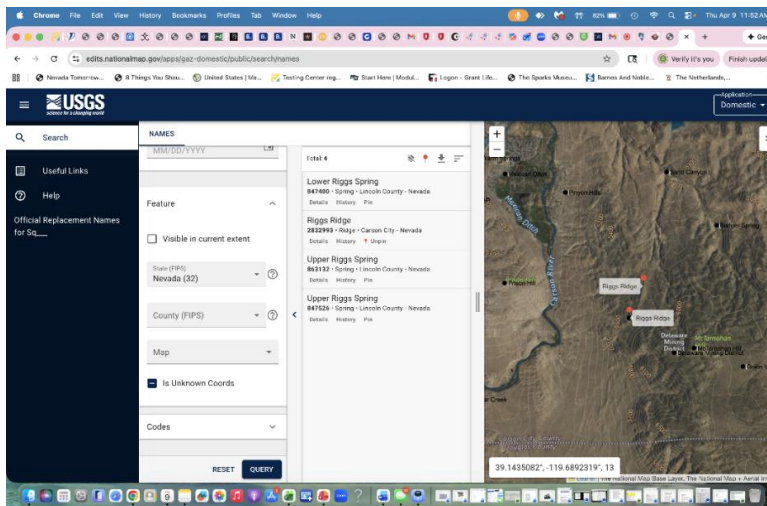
Chrome File Edit View History Bookmarks Profiles Tab Window Help

82% Thu Apr 9 11:52 AM

edits.nationalmap.gov/apps/gaz-domestic/public/search/names

Verify it's you

Finish update

Nevada Tomorrow... 8 Things You Shou... United States | Ma... Testing Center reg... Start Here | Modul... Logon - Grant Life... The Sparks Museu... Barnes And Noble... The Netherlands,...

≡USGS science for a changing world

Application Domestic

Search

Useful Links

Help

Official Replacement Names for Sq___

NAMES

MM/DD/YYYY

Feature

Visible in current extent

State (FIPS)
Nevada (32)

County (FIPS)

Map

Is Unknown Coords

Codes

RESET QUERY

Total: 4

Lower Riggs Spring
847400 • Spring • Lincoln County • Nevada
Details History Pin

Riggs Ridge
2832993 • Ridge • Carson City • Nevada
Details History Unpin

Upper Riggs Spring
863132 • Spring • Lincoln County • Nevada
Details History Pin

Upper Riggs Spring
847526 • Spring • Lincoln County • Nevada
Details History Pin

Riggs Ridge

Riggs Ridge

Carson River

Prison Hill

Delaware Mining District

Creek

39.1435082°, -119.6892319°, 13

The National Map Base Layer, The National Map • Aerial In